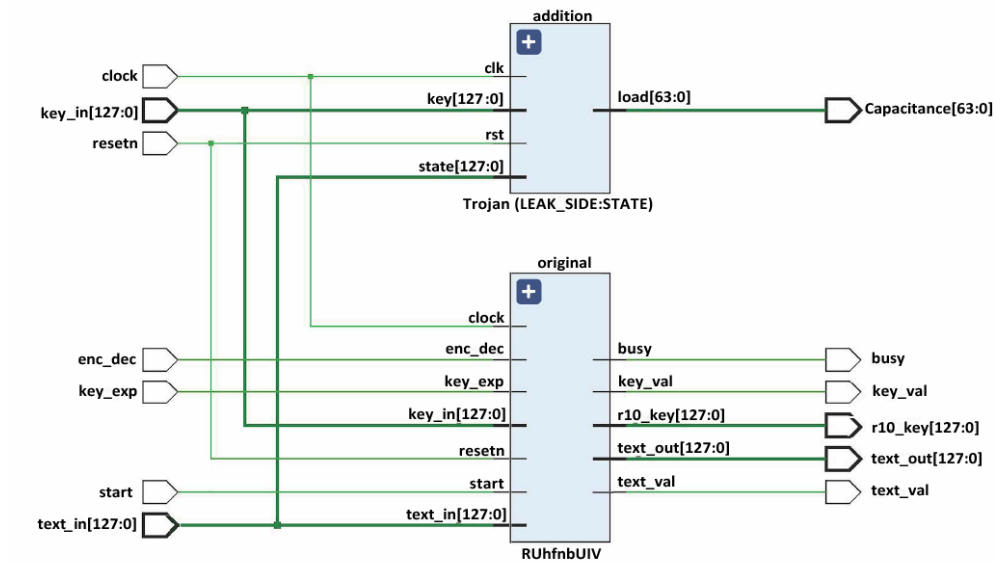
addition

clock
key_in[127:0]
resetn

clk
key[127:0]
rst
state[127:0]

load[63:0]

Capacitance[63:0]

Trojan (LEAK_SIDE:STATE)

original

clock
enc_dec
key_exp
key_in[127:0]
resetn
start
text_in[127:0]

busy
key_val
r10_key[127:0]
text_out[127:0]
text_val

enc_dec
key_exp
start
text_in[127:0]

busy
key_val
r10_key[127:0]
text_out[127:0]
text_val

RUhfnbUIV